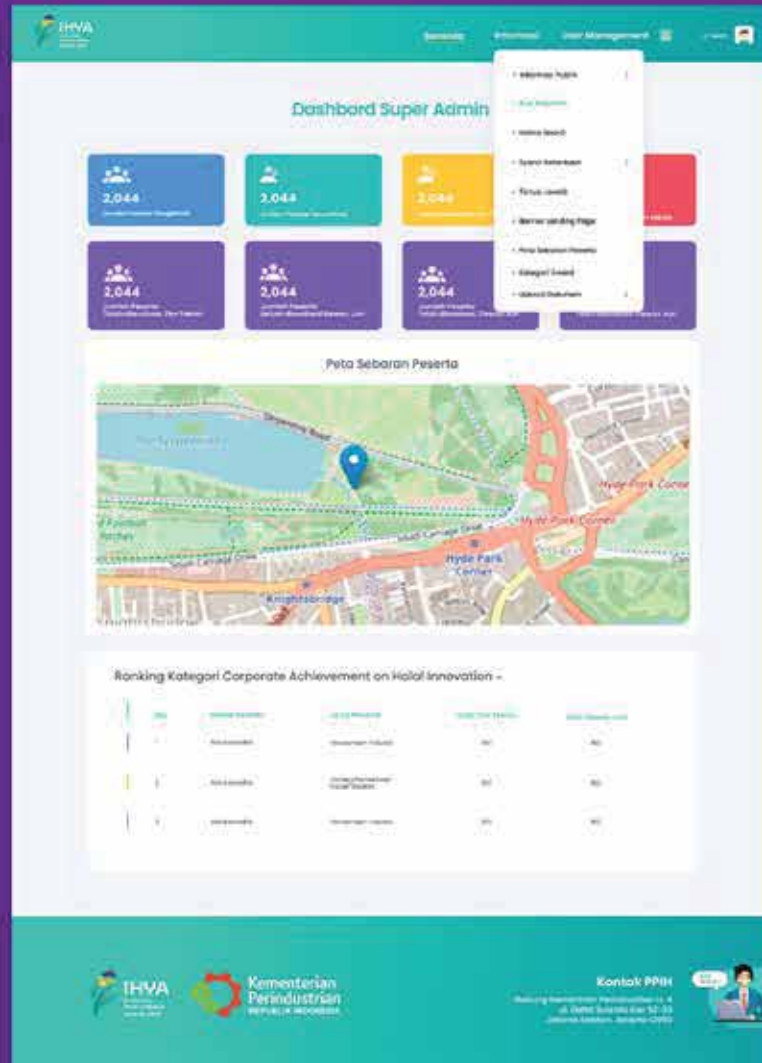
IHYA

Beranda Informasi User Management

Dashbord Super Admin

2,044

2,044

2,044

2,044

2,044

2,044

Peta Sebaran Peserta

Hyde Park Corner

Hyde Park Corner

Knightsbridge

Ranking Kategori Corporate Achievement on Halal Innovation -

| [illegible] | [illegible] | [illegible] | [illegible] | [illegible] |
|---|---|---|---|---|
| 1 | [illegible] | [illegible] | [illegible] | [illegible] |
| 2 | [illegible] | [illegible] | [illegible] | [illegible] |
| 3 | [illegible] | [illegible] | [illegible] | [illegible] |

IHYA

Kementerian Perindustrian REPUBLIK INDONESIA

Kontak PPIH